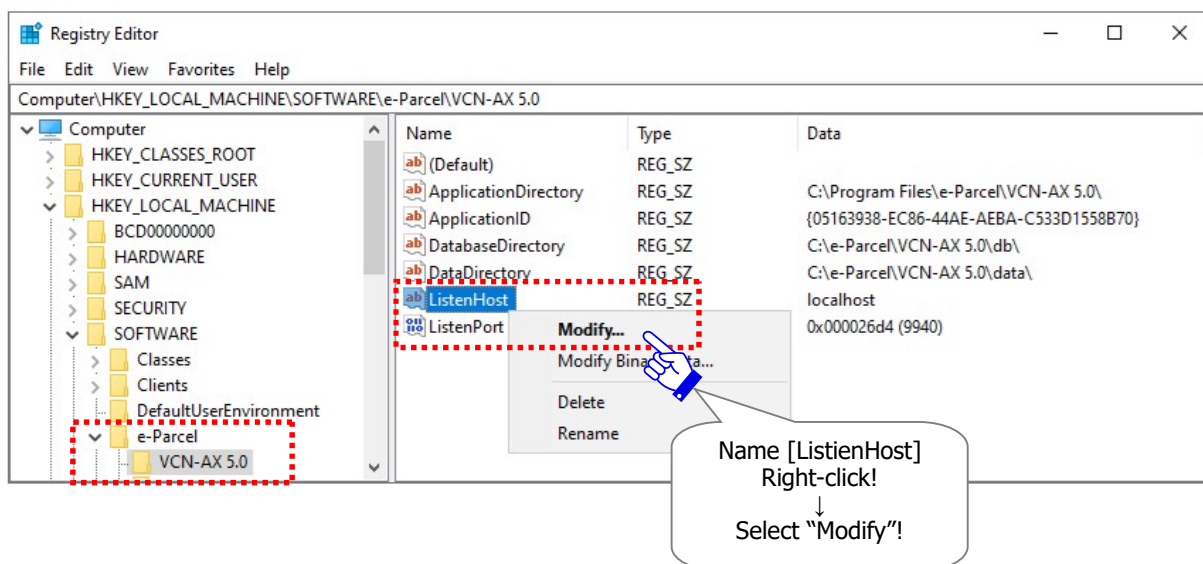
Registry Editor

File Edit View Favorites Help

Computer\HKEY_LOCAL_MACHINE\SOFTWARE\e-Parcel\VCN-AX 5.0

Computer
HKEY_CLASSES_ROOT
HKEY_CURRENT_USER
HKEY_LOCAL_MACHINE
BCD00000000
HARDWARE
SAM
SECURITY
SOFTWARE
Classes
Clients
DefaultUserEnvironment
e-Parcel
VCN-AX 5.0

| Name | Type | Data |
|---|---|---|
| (Default) | REG_SZ | |
| ApplicationDirectory | REG_SZ | C:\Program Files\e-Parcel\VCN-AX 5.0\ |
| ApplicationID | REG_SZ | {05163938-EC86-44AE-AEBA-C533D1558B70} |
| DatabaseDirectory | REG_SZ | C:\e-Parcel\VCN-AX 5.0\db\ |
| DataDirectory | REG_SZ | C:\e-Parcel\VCN-AX 5.0\data\ |
| ListenHost | REG_SZ | localhost |
| ListenPort | | 0x000026d4 (9940) |

Modify...
Modify Bina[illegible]ta...
Delete
Rename

Name [ListienHost]
Right-click!
↓
Select “Modify”!